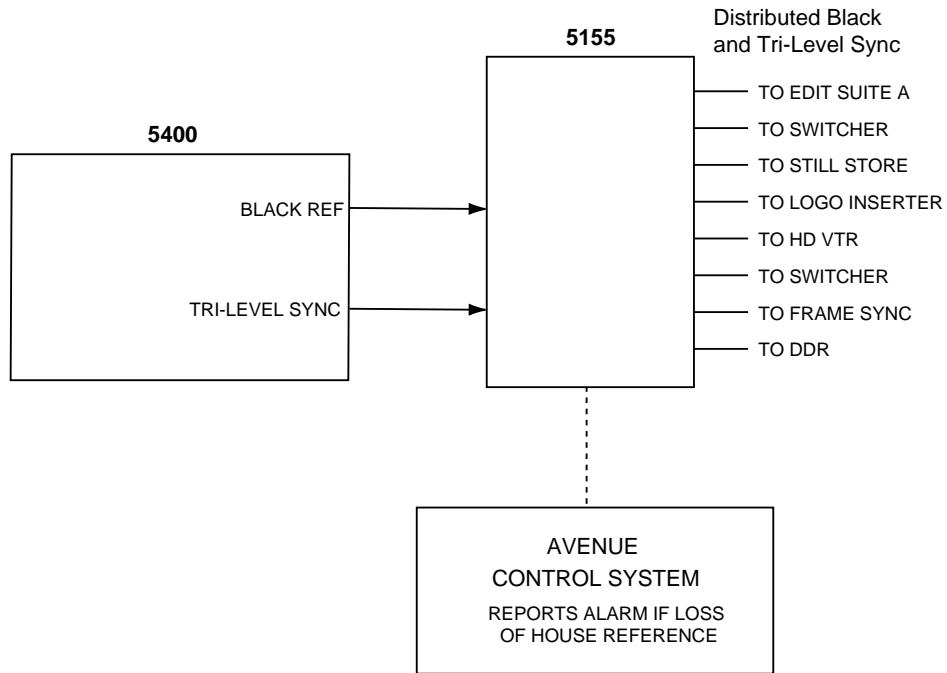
Distributed Black
and Tri-Level Sync

5155

5400

BLACK REF

TRI-LEVEL SYNC

TO EDIT SUITE A
TO SWITCHER
TO STILL STORE
TO LOGO INSERTER
TO HD VTR
TO SWITCHER
TO FRAME SYNC
TO DDR

AVENUE
CONTROL SYSTEM
REPORTS ALARM IF LOSS
OF HOUSE REFERENCE